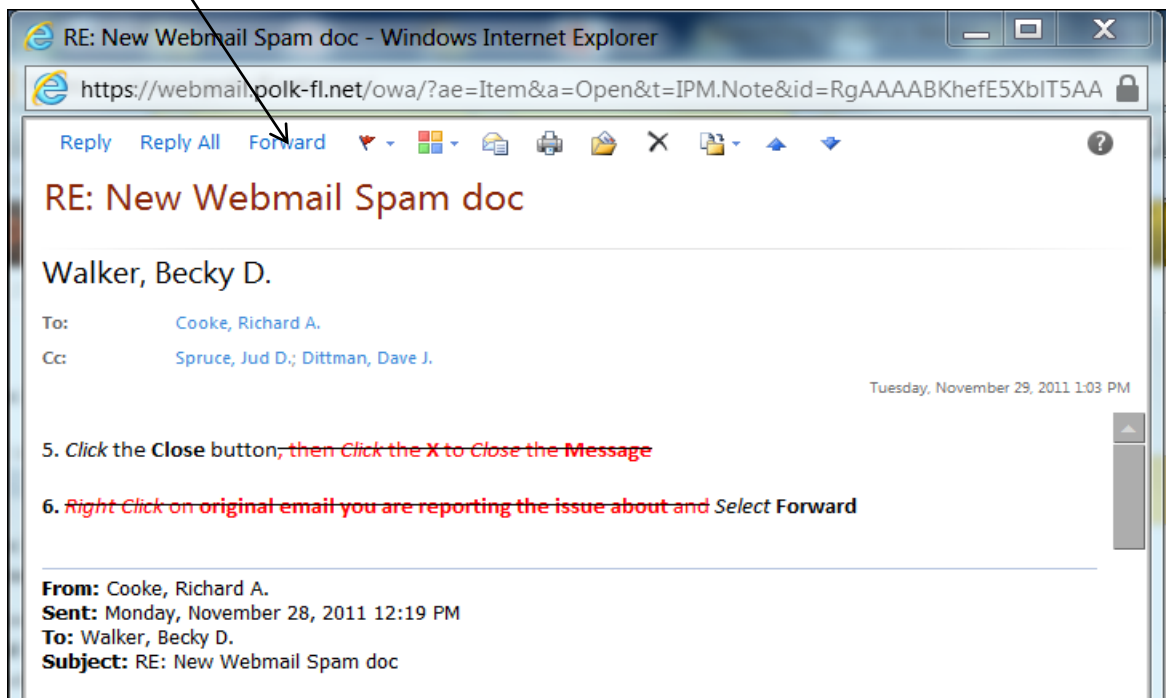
RE: New Webmail Spam doc - Windows Internet Explorer

https://webmail.polk-fl.net/owa/?ae=Item&a=Open&t=IPM.Note&id=RgAAAABKhefE5XbIT5AA

Reply Reply All Forward

RE: New Webmail Spam doc

Walker, Becky D.

To: Cooke, Richard A.

Cc: Spruce, Jud D.; Dittman, Dave J.

Tuesday, November 29, 2011 1:03 PM

5. *Click* the **Close** button~~, then *Click* the **X** to *Close* the **Message**~~

**6.** ~~*Right Click* on **original email you are reporting the issue about** and~~ *Select* **Forward**

**From:** Cooke, Richard A.
**Sent:** Monday, November 28, 2011 12:19 PM
**To:** Walker, Becky D.
**Subject:** RE: New Webmail Spam doc